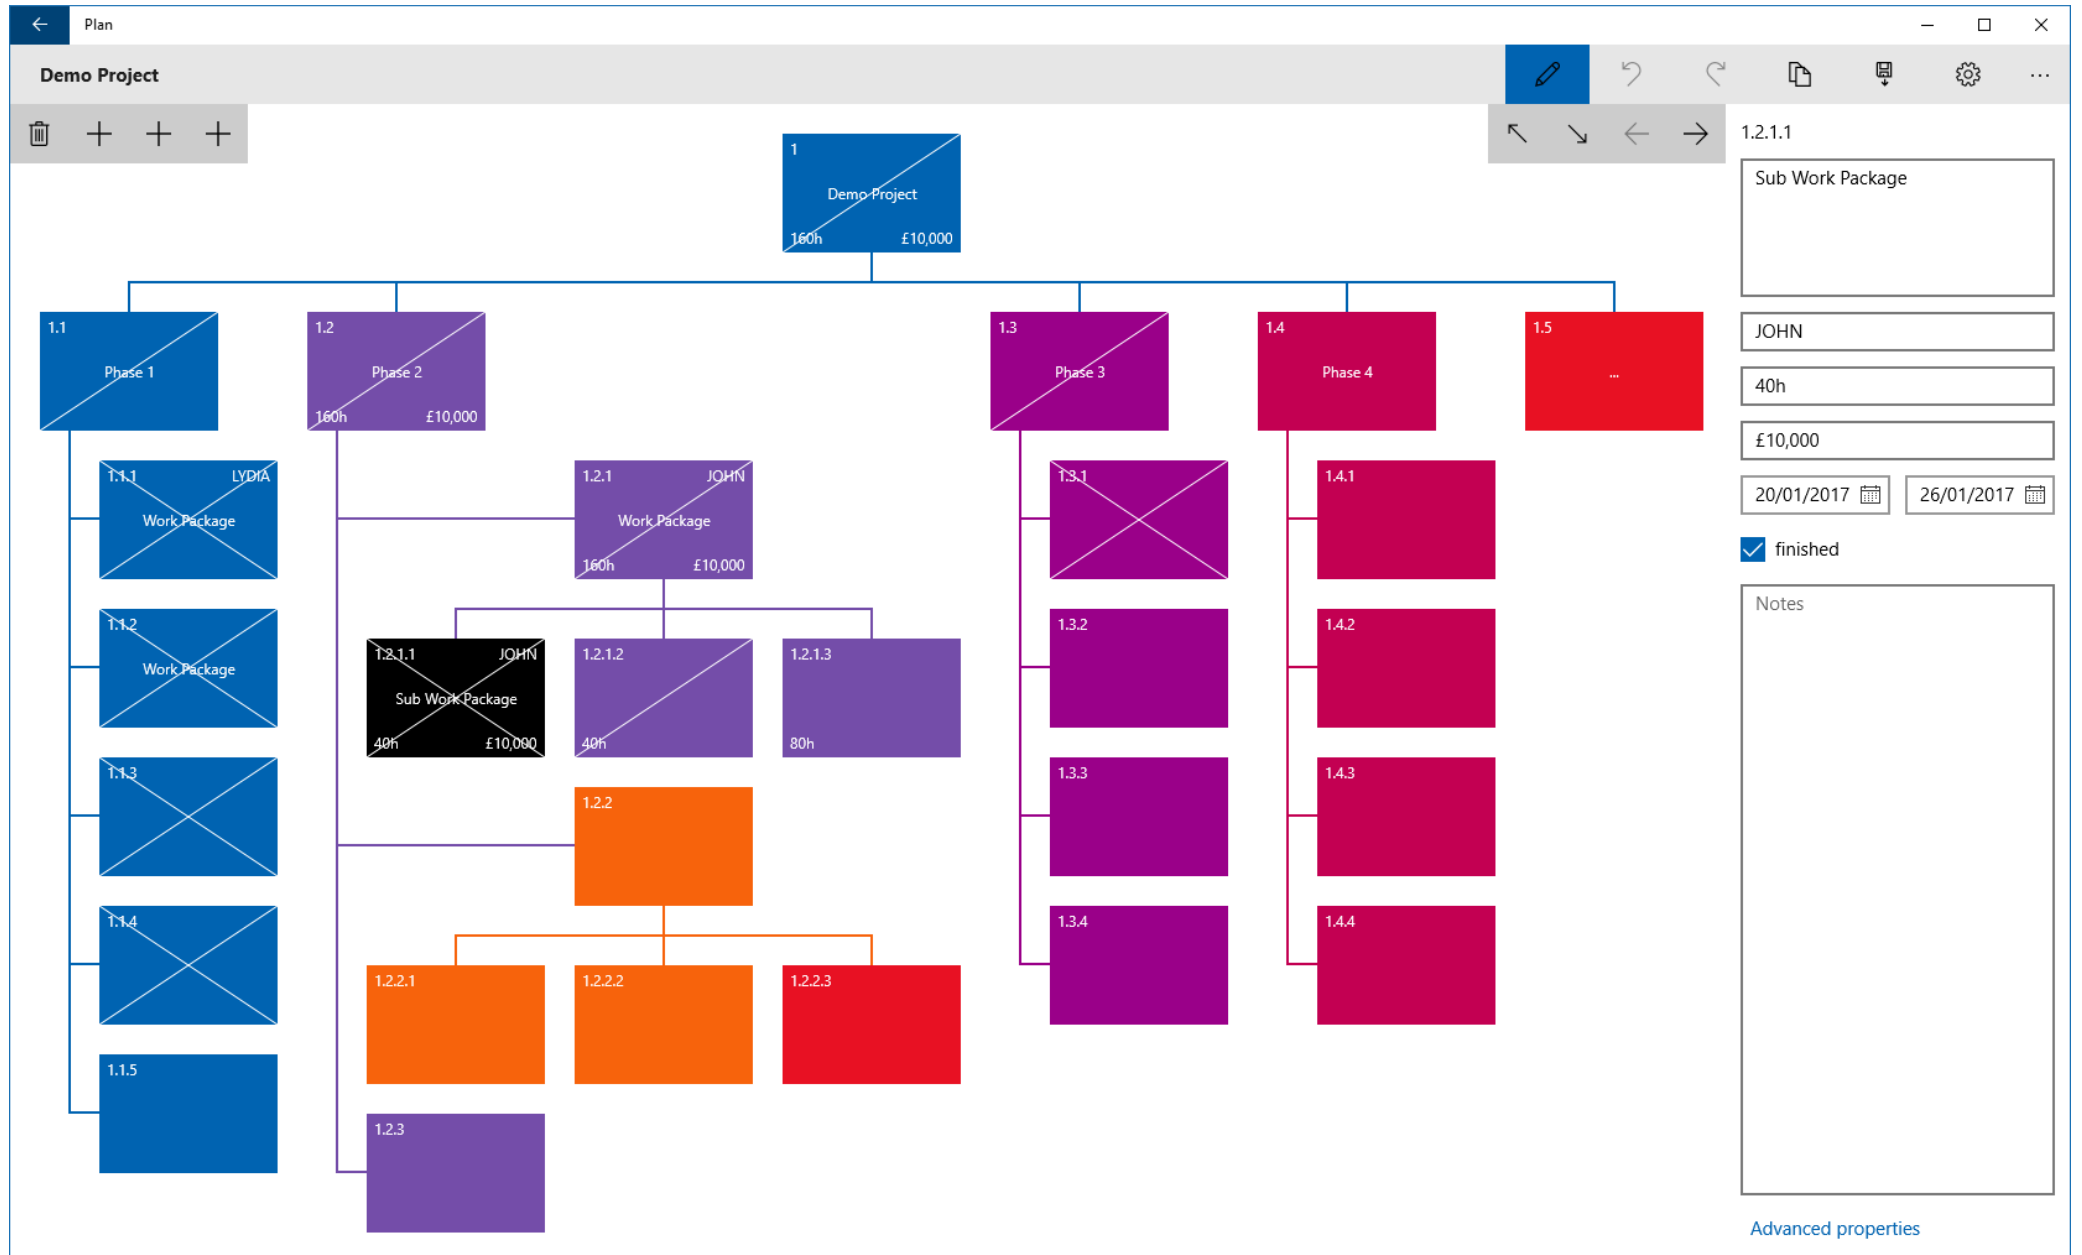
Plan

Demo Project

1
Demo Project
160h £10,000

1.1
Phase 1

1.1.1 LYDIA
Work Package

1.1.2
Work Package

1.1.3

1.1.4

1.1.5

1.2
Phase 2
160h £10,000

1.2.1 JOHN
Work Package
160h £10,000

1.2.1.1 JOHN
Sub Work Package
40h £10,000

1.2.1.2
40h

1.2.1.3
80h

1.2.2

1.2.2.1

1.2.2.2

1.2.2.3

1.2.3

1.3
Phase 3

1.3.1

1.3.2

1.3.3

1.3.4

1.4
Phase 4

1.4.1

1.4.2

1.4.3

1.4.4

1.5
...

1.2.1.1
Sub Work Package
JOHN
40h
£10,000
20/01/2017
26/01/2017
finished
Notes
Advanced properties